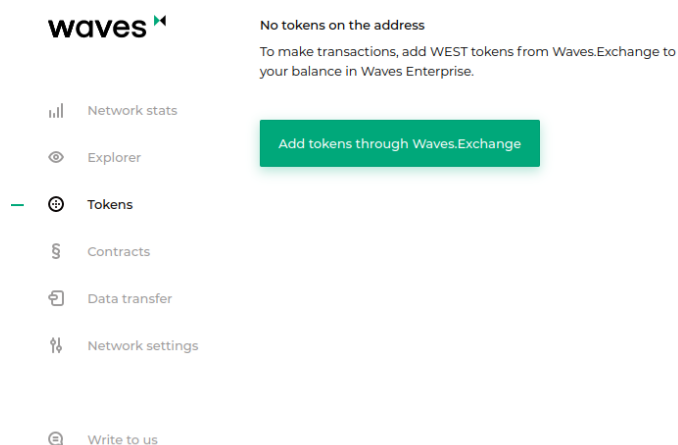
waves

Network stats

Explorer

Tokens

§ Contracts

Data transfer

Network settings

Write to us

No tokens on the address

To make transactions, add WEST tokens from Waves.Exchange to your balance in Waves Enterprise.

Add tokens through Waves.Exchange